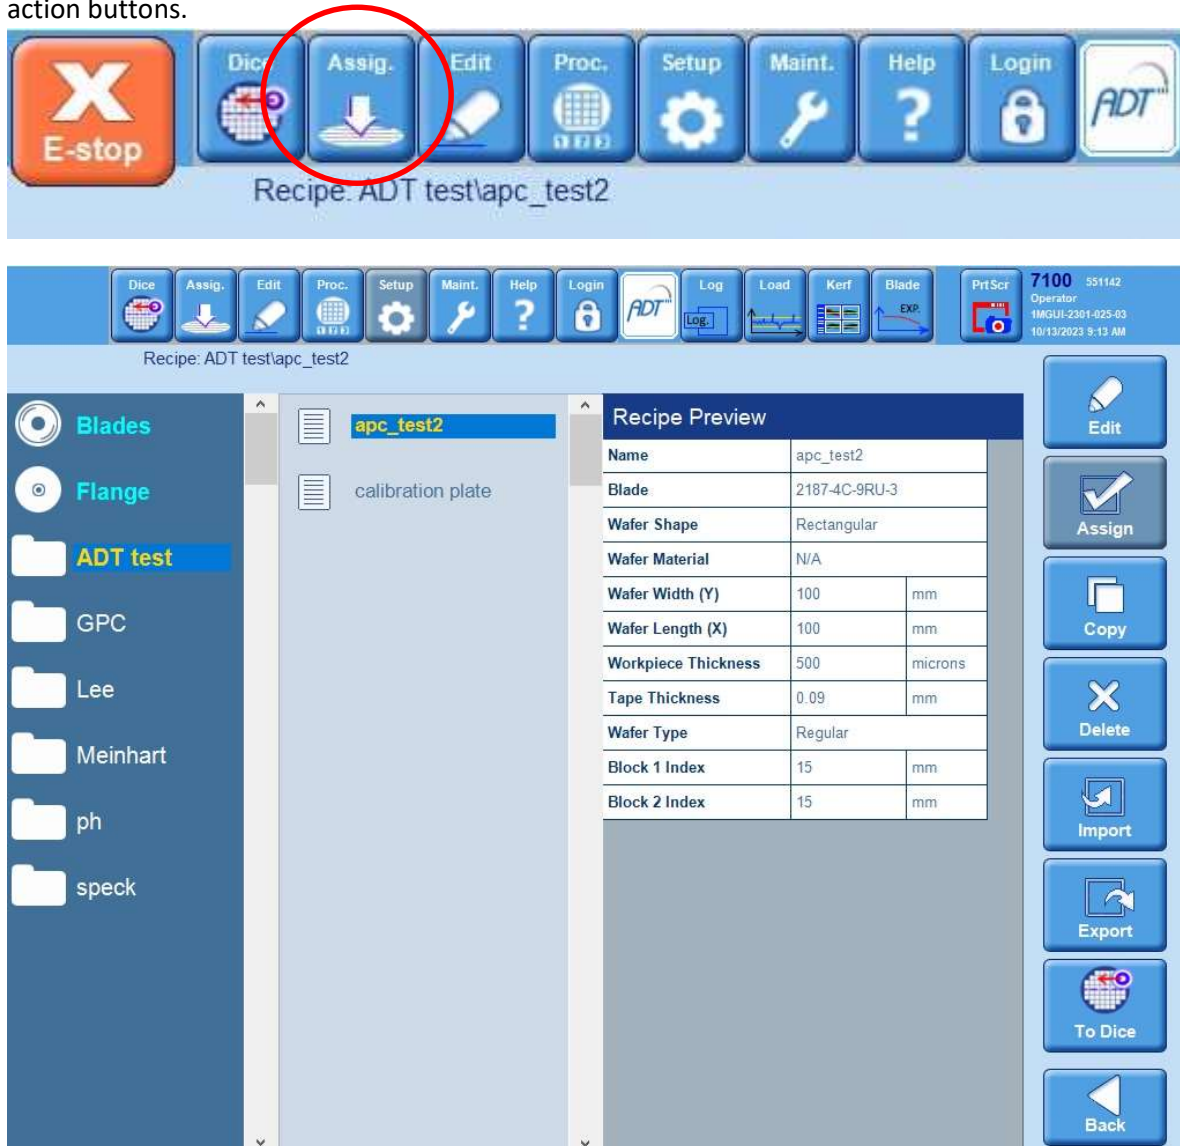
action buttons.

E-stop

Dice Assig. Edit Proc. Setup Maint. Help Login ADT

Recipe: ADT test\apc_test2

Dice Assig. Edit Proc. Setup Maint. Help Login ADT Log Load Kerf Blade PrtScr

Log. EXP.

7100 551142
Operator
1MGUI-2301-025-03
10/13/2023 9:13 AM

Recipe: ADT test\apc_test2

Blades
Flange
ADT test
GPC
Lee
Meinhart
ph
speck

apc_test2
calibration plate

Recipe Preview

| Name | apc_test2 | |
|---|---|---|
| Blade | 2187-4C-9RU-3 | |
| Wafer Shape | Rectangular | |
| Wafer Material | N/A | |
| Wafer Width (Y) | 100 | mm |
| Wafer Length (X) | 100 | mm |
| Workpiece Thickness | 500 | microns |
| Tape Thickness | 0.09 | mm |
| Wafer Type | Regular | |
| Block 1 Index | 15 | mm |
| Block 2 Index | 15 | mm |

Edit
Assign
Copy
Delete
Import
Export
To Dice
Back